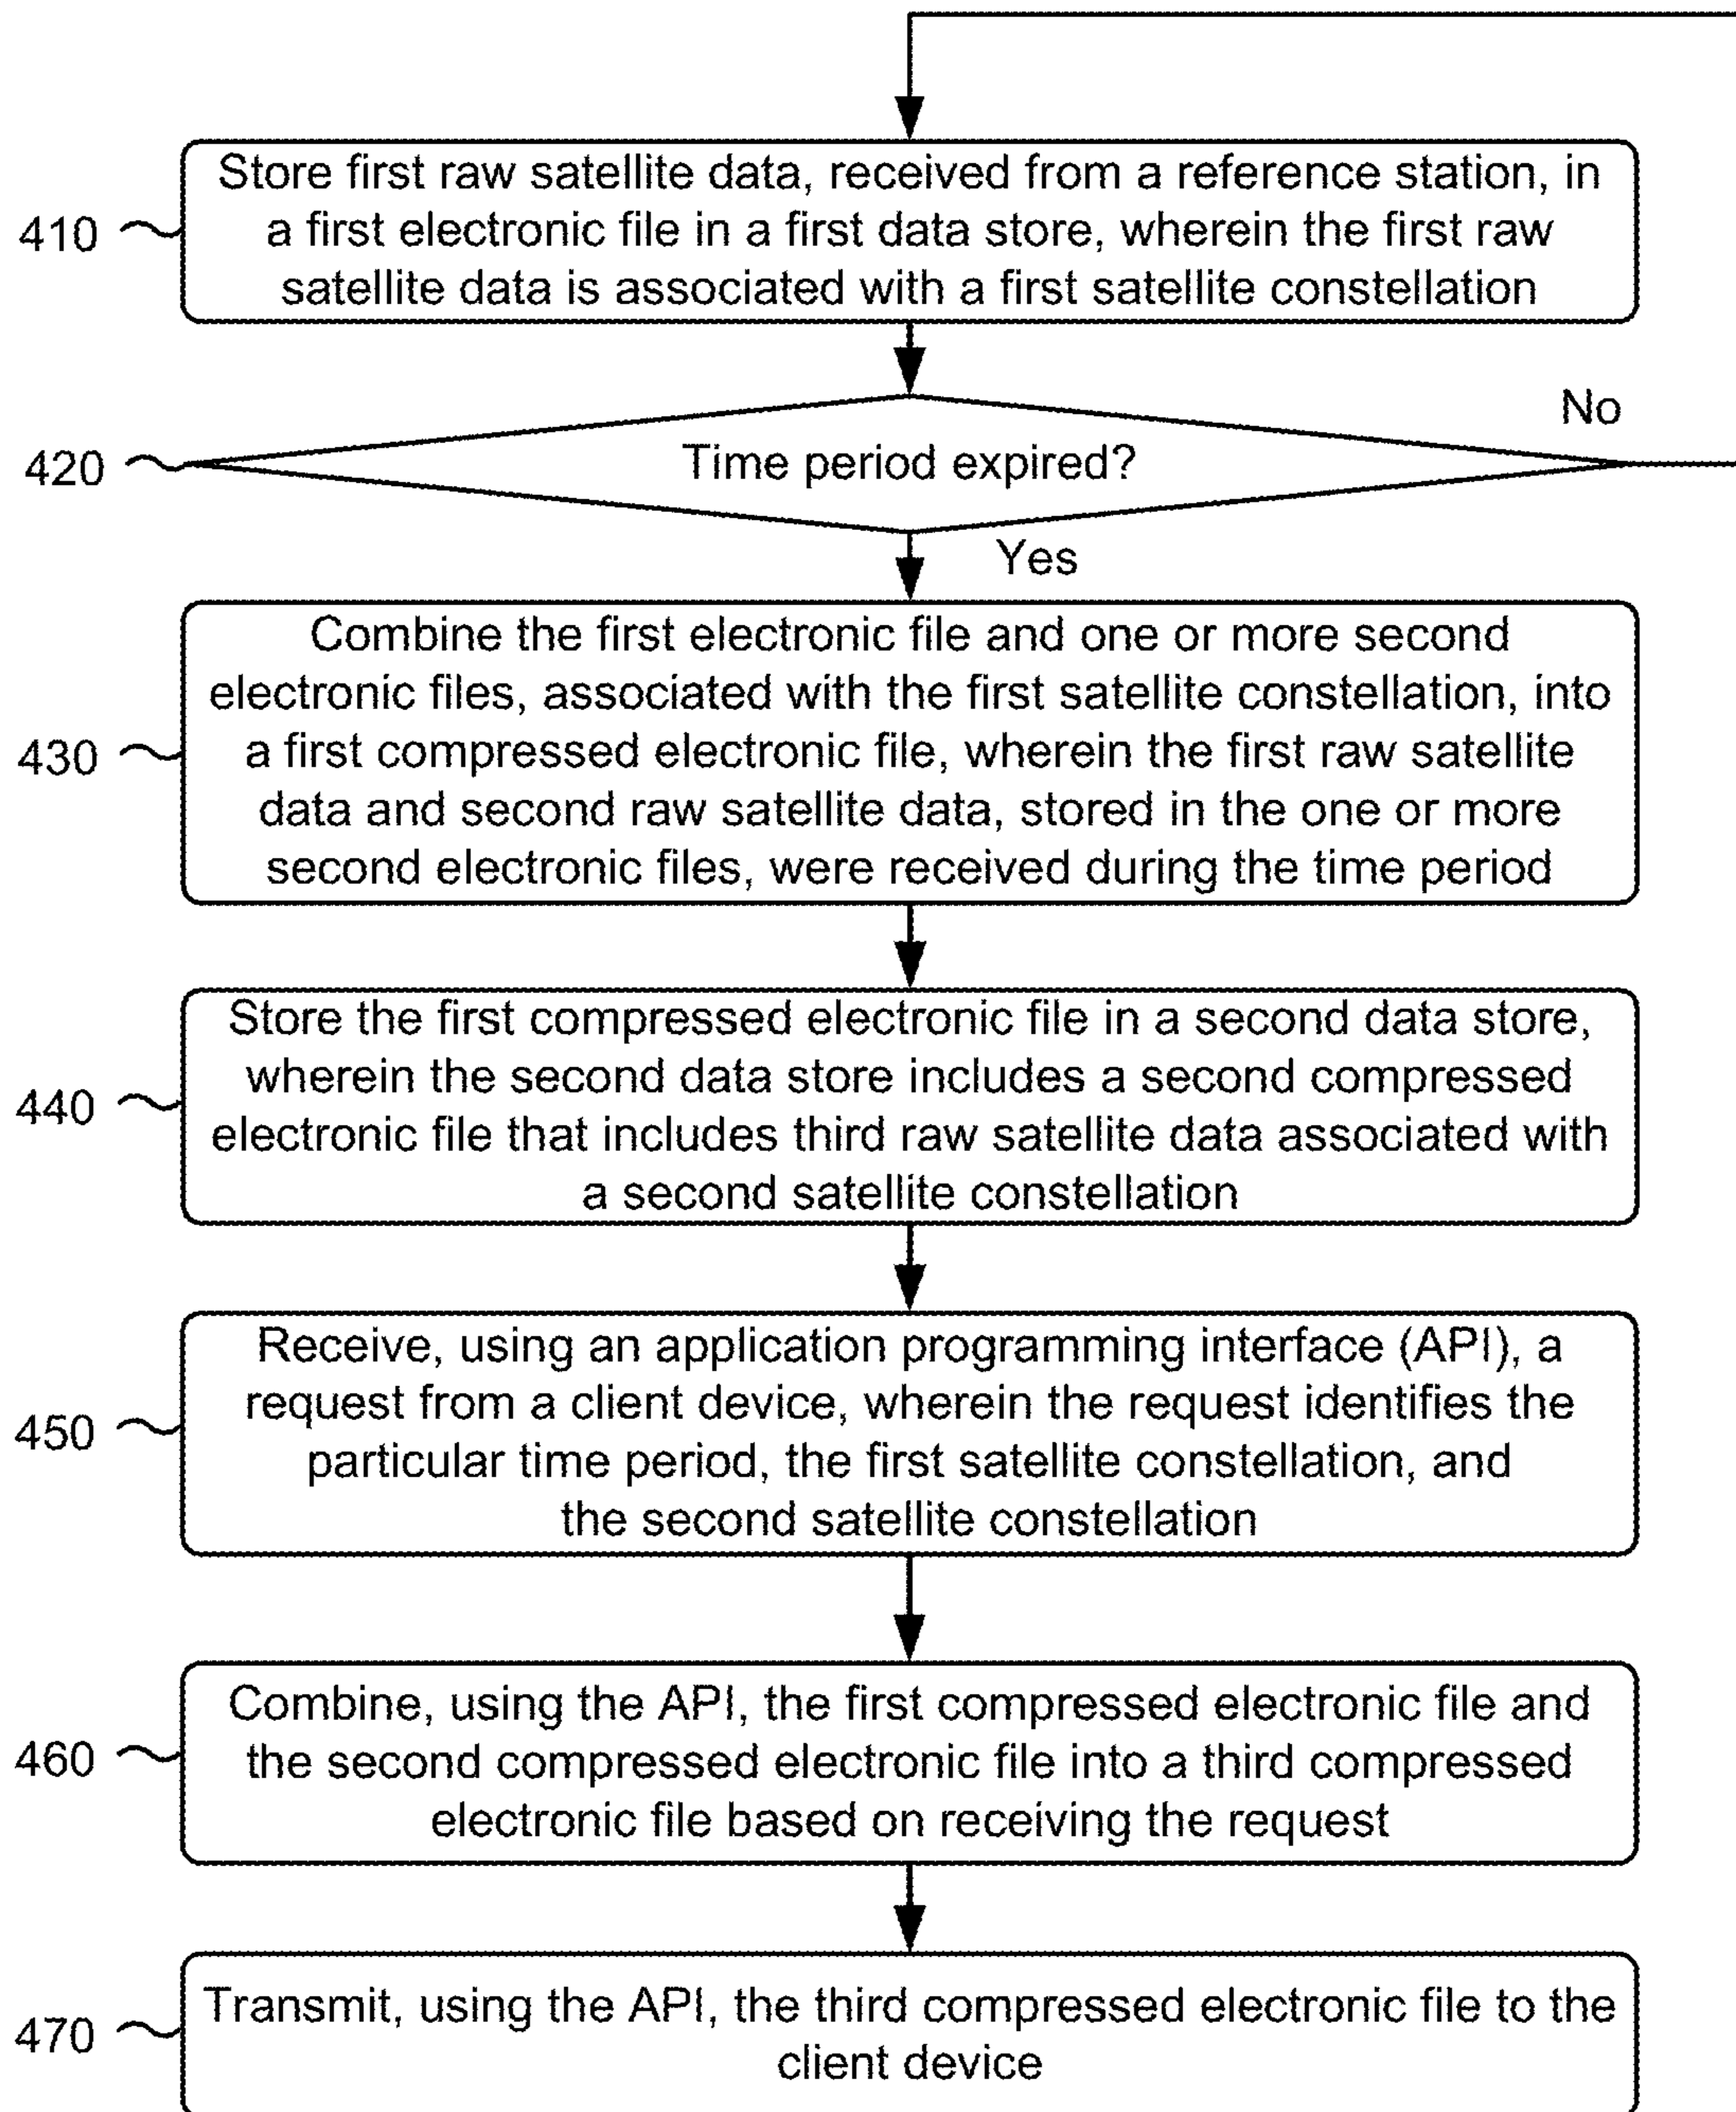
410

Store first raw satellite data, received from a reference station, in a first electronic file in a first data store, wherein the first raw satellite data is associated with a first satellite constellation

420

Time period expired?

No

Yes

430

Combine the first electronic file and one or more second electronic files, associated with the first satellite constellation, into a first compressed electronic file, wherein the first raw satellite data and second raw satellite data, stored in the one or more second electronic files, were received during the time period

440

Store the first compressed electronic file in a second data store, wherein the second data store includes a second compressed electronic file that includes third raw satellite data associated with a second satellite constellation

450

Receive, using an application programming interface (API), a request from a client device, wherein the request identifies the particular time period, the first satellite constellation, and the second satellite constellation

460

Combine, using the API, the first compressed electronic file and the second compressed electronic file into a third compressed electronic file based on receiving the request

470

Transmit, using the API, the third compressed electronic file to the client device